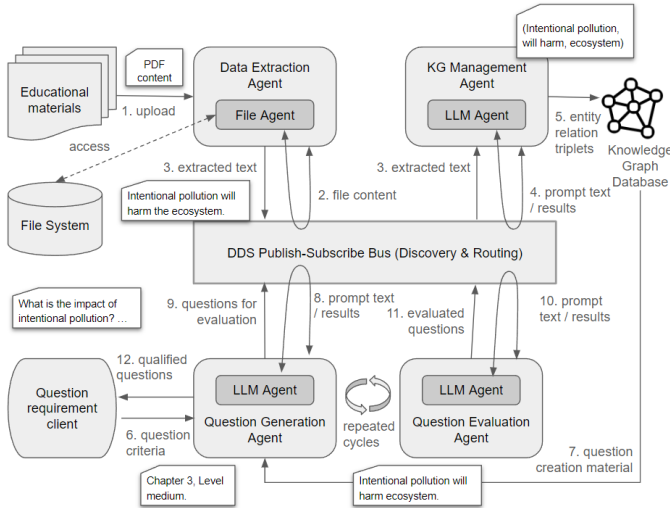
Educational materials

PDF content

1. upload

Data Extraction Agent

File Agent

KG Management Agent

LLM Agent

(Intentional pollution, will harm, ecosystem)

5. entity relation triplets

Knowledge Graph Database

access

File System

3. extracted text

Intentional pollution will harm the ecosystem.

2. file content

3. extracted text

4. prompt text / results

DDS Publish-Subscribe Bus (Discovery & Routing)

What is the impact of intentional pollution? ...

9. questions for evaluation

8. prompt text / results

11. evaluated questions

10. prompt text / results

12. qualified questions

Question requirement client

6. question criteria

LLM Agent

Question Generation Agent

repeated cycles

LLM Agent

Question Evaluation Agent

7. question creation material

Chapter 3, Level medium.

Intentional pollution will harm ecosystem.